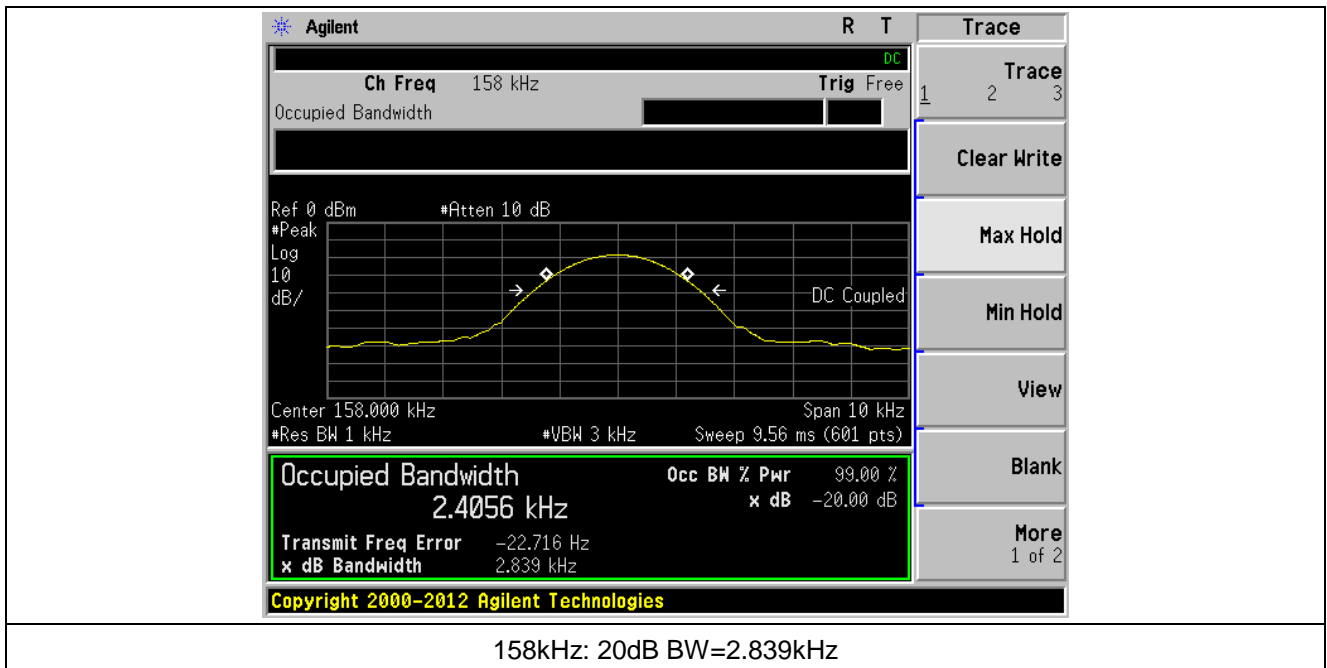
Agilent R T

DC

Ch Freq 158 kHz Trig Free

Occupied Bandwidth

Ref 0 dBm #Atten 10 dB
#Peak
Log
10
dB/

DC Coupled

Center 158.000 kHz Span 10 kHz
#Res BW 1 kHz #VBW 3 kHz Sweep 9.56 ms (601 pts)

Occupied Bandwidth
2.4056 kHz

Occ BW % Pwr 99.00 %
x dB -20.00 dB

Transmit Freq Error -22.716 Hz
x dB Bandwidth 2.839 kHz

Copyright 2000-2012 Agilent Technologies

Trace

Trace
1 2 3

Clear Write

Max Hold

Min Hold

View

Blank

More
1 of 2

158kHz: 20dB BW=2.839kHz